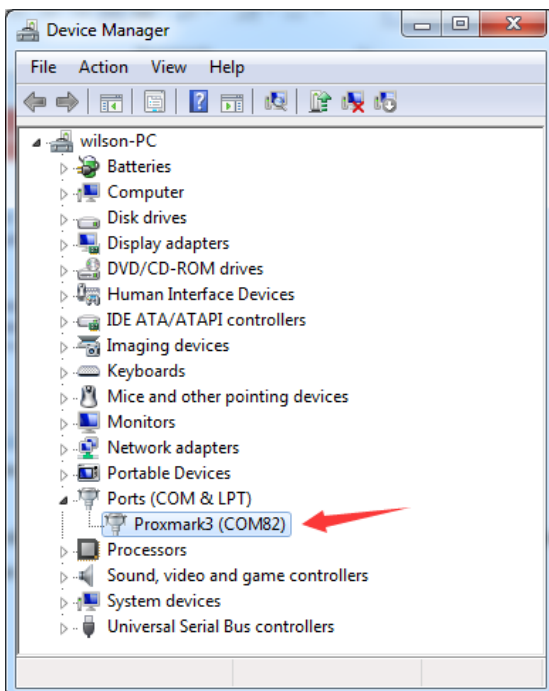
Device Manager

File Action View Help

wilson-PC
Batteries
Computer
Disk drives
Display adapters
DVD/CD-ROM drives
Human Interface Devices
IDE ATA/ATAPI controllers
Imaging devices
Keyboards
Mice and other pointing devices
Monitors
Network adapters
Portable Devices
Ports (COM & LPT)
Proxmark3 (COM82)
Processors
Sound, video and game controllers
System devices
Universal Serial Bus controllers